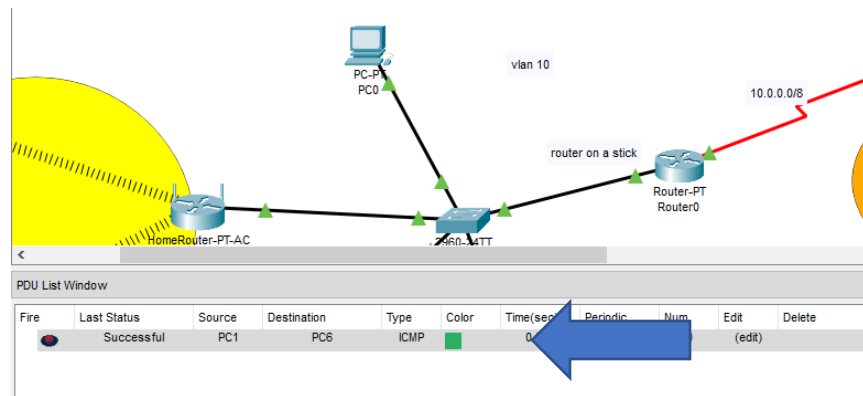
PC-PT
PC0

vlan 10

10.0.0.0/8

router on a stick

Router-PT
Router0

HomeRouter-PT-AC

2960-24TT

<

PDU List Window

| Fire | Last Status | Source | Destination | Type | Color | Time(sec | Periodic | Num | Edit | Delete |
|---|---|---|---|---|---|---|---|---|---|---|
| | Successful | PC1 | PC6 | ICMP | | 0 | | | (edit) | |